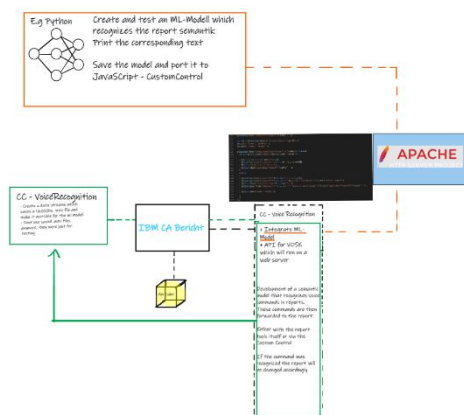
E.g Python

Create and test an ML-Modell which recognizes the report semantik
Print the corresponding text

Save the model and port it to JavaScript - CustomControl

APACHE

CC - VoiceRecognition

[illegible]

IBM CA Bericht

CC - VoiceRecognition

+ Integrate ML Model
+ API for VOSK which will run on a web server

Development of a semantic model that recognizes voice commands in reports. These commands are then forwarded to the report.

Either with the report tools itself or via the Custom Control.

If the command was recognized the report will be changed accordingly.

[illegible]